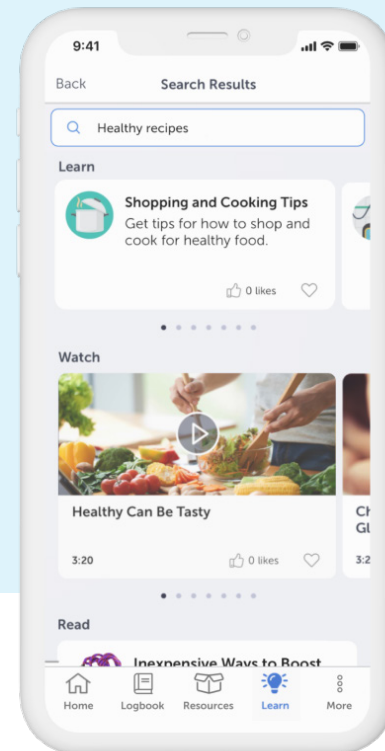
9:41

Back

Search Results

Healthy recipes

Learn

Shopping and Cooking Tips

Get tips for how to shop and cook for healthy food.

0 likes

Watch

Healthy Can Be Tasty

3:20

0 likes

Ch
Gl

3:2

Read

Inexpensive Ways to Boost

Home

Logbook

Resources

Learn

More